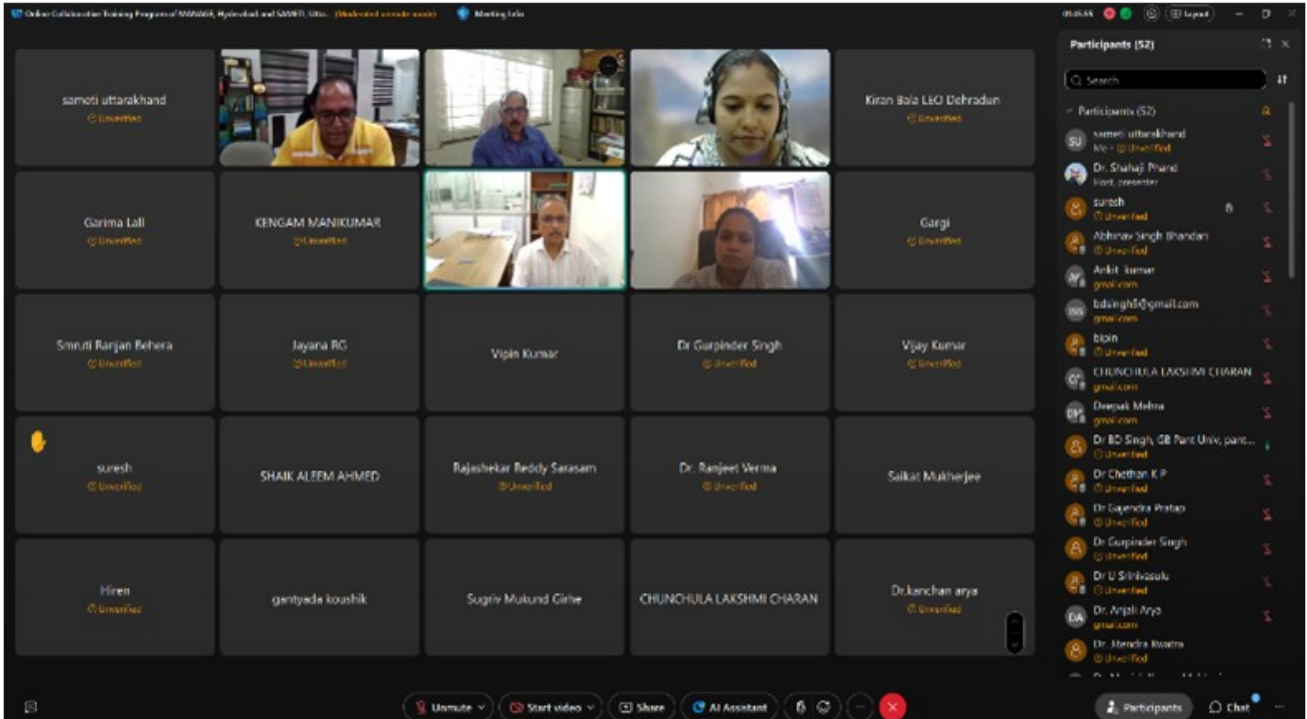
Online Collaborative Training Program of MANAGE, Hyderabad and SAMETI, Utta... (Moderated unmute mode) Meeting Info

05:05:55 Layout

sameti uttarakhand
Unverified

Kiran Bala LEO Dehradun
Unverified

Garima Lall
Unverified

KENGAM MANIKUMAR
Unverified

Gargi
Unverified

Smruti Ranjan Behera
Unverified

Jayana RG
Unverified

Vipin Kumar

Dr Gurpinder Singh
Unverified

Vijay Kumar
Unverified

suresh
Unverified

SHAIK ALEEM AHMED

Rajashekar Reddy Sarasam
Unverified

Dr. Ranjeet Verma
Unverified

Saikat Mukherjee

Hiren
Unverified

gantyada koushik

Sugriv Mukund Girhe

CHUNCHULA LAKSHMI CHARAN

Dr.kanchan arya
Unverified

Participants (52)

Search

Participants (52)

sameti uttarakhand
Me · Unverified

Dr. Shahaji Phand
Host, presenter

suresh
Unverified

Abhinav Singh Bhandari
Unverified

Ankit kumar
gmail.com

bdsingh@gmail.com
gmail.com

bipin
Unverified

CHUNCHULA LAKSHMI CHARAN
gmail.com

Deepak Mehra
gmail.com

Dr BD Singh, GB Pant Univ, pant...
Unverified

Dr Chethan K P
Unverified

Dr Gajendra Pratap
Unverified

Dr Gurpinder Singh
Unverified

Dr U Srinivasulu
Unverified

Dr. Anjali Arya
gmail.com

Dr. Jitendra Kwatra
Unverified

Unmute

Start video

Share

AI Assistant

Participants

Chat